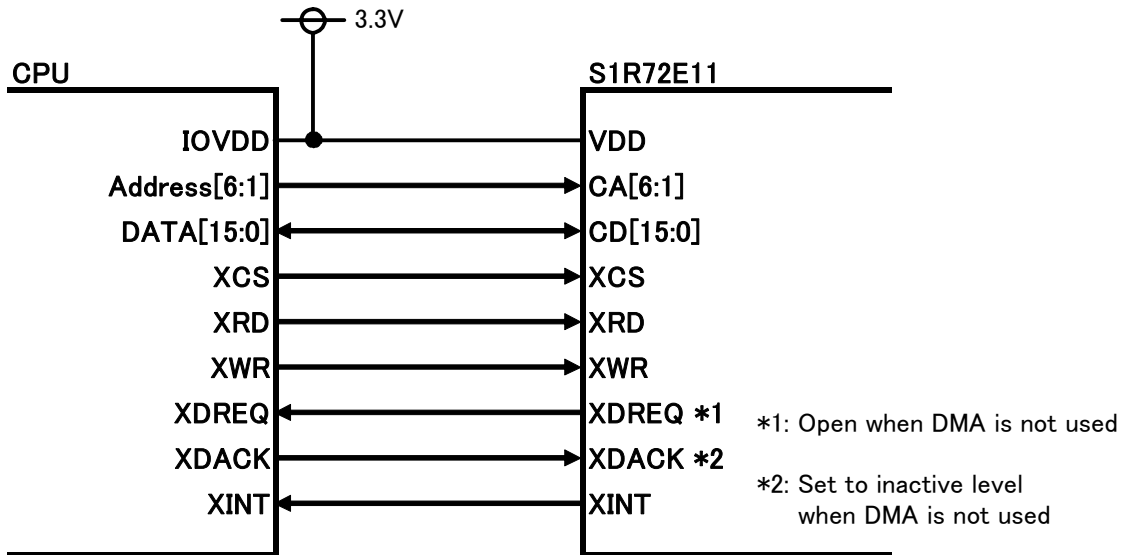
3.3V

CPU

IOVDD
Address[6:1]
DATA[15:0]
XCS
XRD
XWR
XDREQ
XDACK
XINT

S1R72E11

VDD
CA[6:1]
CD[15:0]
XCS
XRD
XWR
XDREQ *1
XDACK *2
XINT

*1: Open when DMA is not used

*2: Set to inactive level when DMA is not used